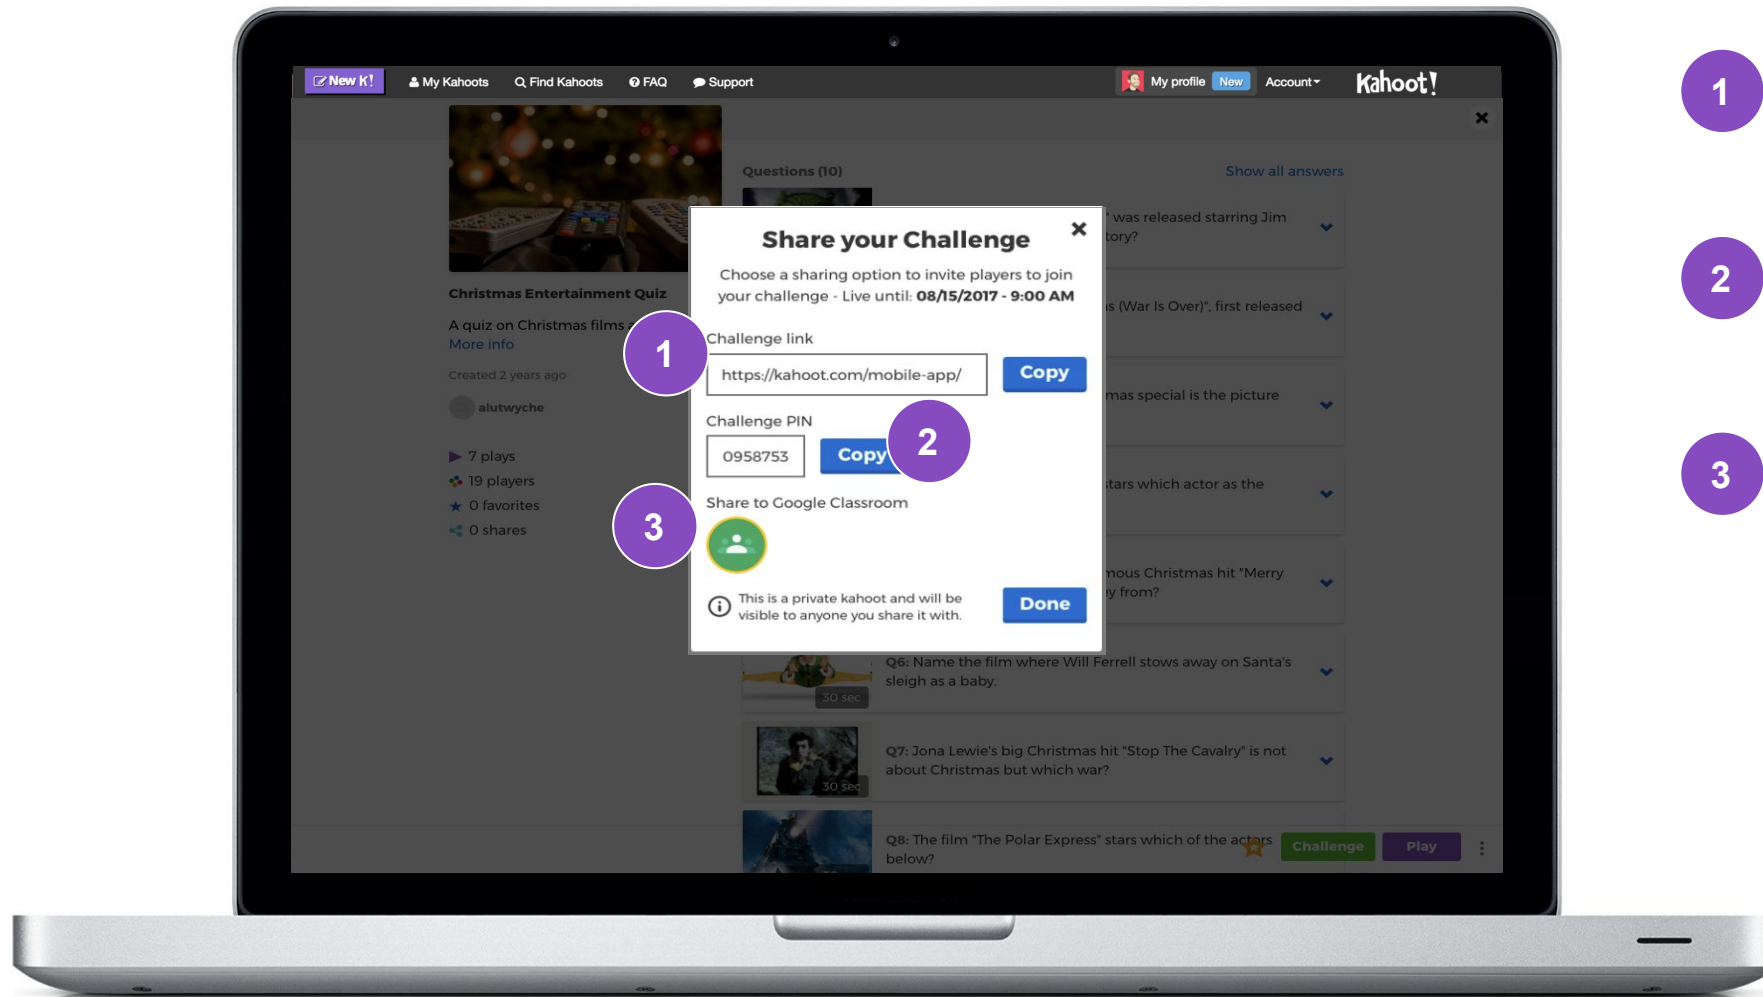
New K! My Kahoots Find Kahoots FAQ Support My profile New Account Kahoot!

Christmas Entertainment Quiz

A quiz on Christmas films
More info

Created 2 years ago

alutwyche

7 plays
19 players
0 favorites
0 shares

Questions (10) Show all answers

" was released starring Jim tory?

s (War Is Over)", first released

mas special is the picture

tars which actor as the

mous Christmas hit "Merry y from?

Q6: Name the film where Will Ferrell stows away on Santa's sleigh as a baby.

30 sec

Q7: Jona Lewie's big Christmas hit "Stop The Cavalry" is not about Christmas but which war?

30 sec

Q8: The film "The Polar Express" stars which of the actors below?

Challenge Play

Share your Challenge

Choose a sharing option to invite players to join your challenge - Live until: 08/15/2017 - 9:00 AM

Challenge link
https://kahoot.com/mobile-app/ Copy

Challenge PIN
0958753 Copy

Share to Google Classroom

This is a private kahoot and will be visible to anyone you share it with.

Done

1
2
3

1
2
3